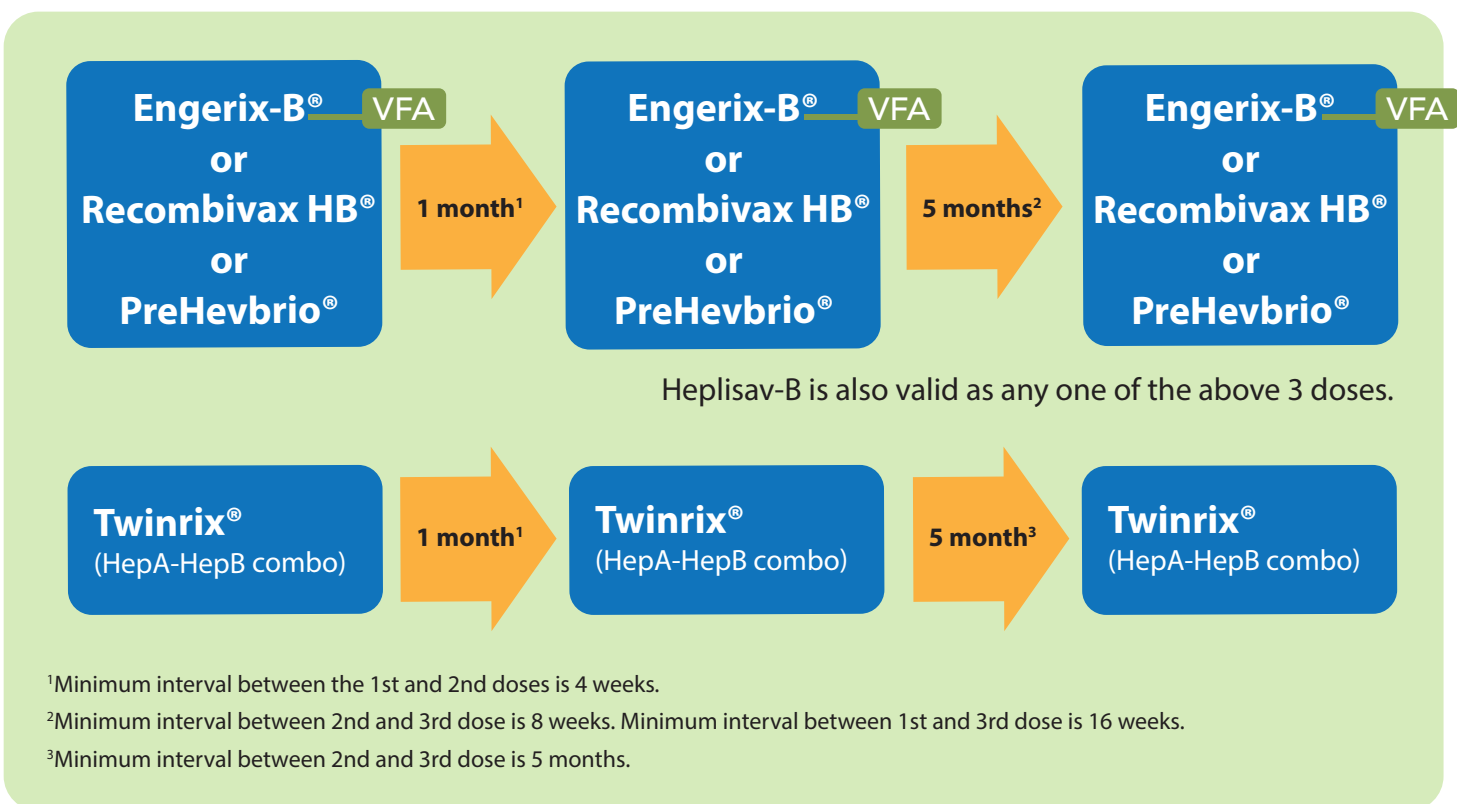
Engerix-B® VFA
or
Recombivax HB®
or
PreHevbrio®

1 month$^1$

Engerix-B® VFA
or
Recombivax HB®
or
PreHevbrio®

5 months$^2$

Engerix-B® VFA
or
Recombivax HB®
or
PreHevbrio®

Heplisav-B is also valid as any one of the above 3 doses.

Twinrix®
(HepA-HepB combo)

1 month$^1$

Twinrix®
(HepA-HepB combo)

5 month$^3$

Twinrix®
(HepA-HepB combo)

$^1$Minimum interval between the 1st and 2nd doses is 4 weeks.

$^2$Minimum interval between 2nd and 3rd dose is 8 weeks. Minimum interval between 1st and 3rd dose is 16 weeks.

$^3$Minimum interval between 2nd and 3rd dose is 5 months.